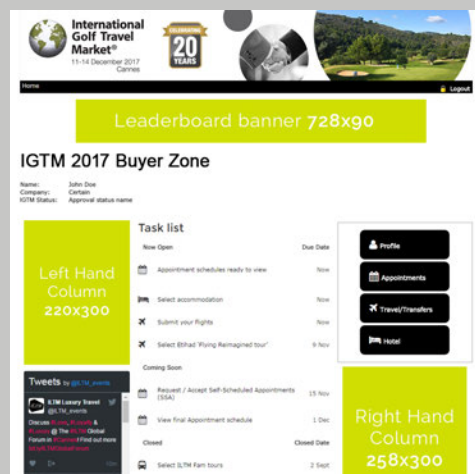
International Golf Travel Market®
11-14 December 2017
Cannes

CELEBRATING 20 YEARS

Home

Logout

Leaderboard banner 728x90

IGTM 2017 Buyer Zone

Name: John Doe
Company: Certain
IGTM Status: Approval status name

Left Hand Column 220x300

Task list

| Now Open | Due Date |
|---|---|
| Appointment schedules ready to view | Now |
| Select accommodation | Now |
| Submit your flights | Now |
| Select Etihad 'Flying Reimagined tour' | 9 Nov |
| Coming Soon | |
| Request / Accept Self-Scheduled Appointments (SSA) | 15 Nov |
| View final Appointment schedule | 1 Dec |
| Closed | Closed Date |
| Select ILTM Fam tours | 2 Sept |

Profile

Appointments

Travel/Transfers

Hotel

Tweets by @ILTM_events

ILTM Luxury Travel @ILTM_events

Discuss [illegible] & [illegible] @ The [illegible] Global Forum in #Cannes! Find out more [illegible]

Right Hand Column 258x300